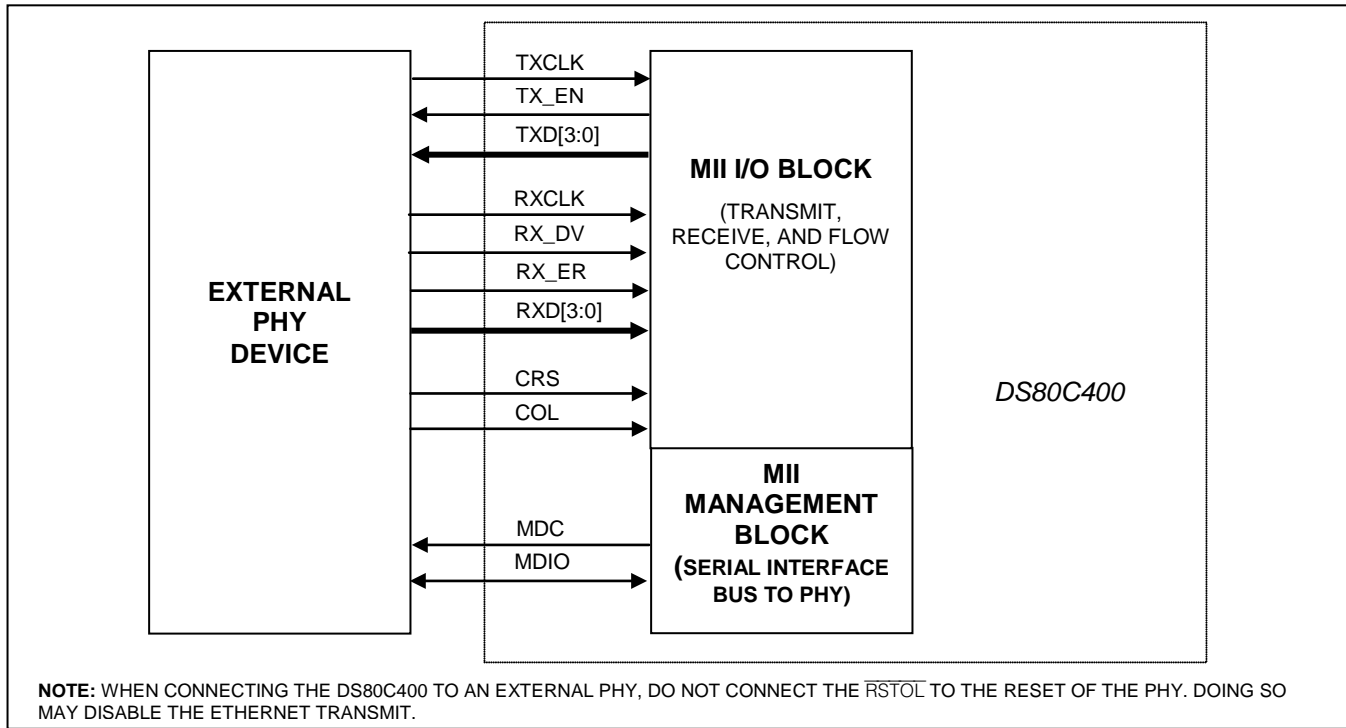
EXTERNAL PHY DEVICE

TXCLK
TX_EN
TXD[3:0]
RXCLK
RX_DV
RX_ER
RXD[3:0]
CRS
COL
MDC
MDIO

MII I/O BLOCK
(TRANSMIT, RECEIVE, AND FLOW CONTROL)

MII MANAGEMENT BLOCK
(SERIAL INTERFACE BUS TO PHY)

DS80C400

NOTE: WHEN CONNECTING THE DS80C400 TO AN EXTERNAL PHY, DO NOT CONNECT THE $\overline{\text{RSTOL}}$ TO THE RESET OF THE PHY. DOING SO MAY DISABLE THE ETHERNET TRANSMIT.